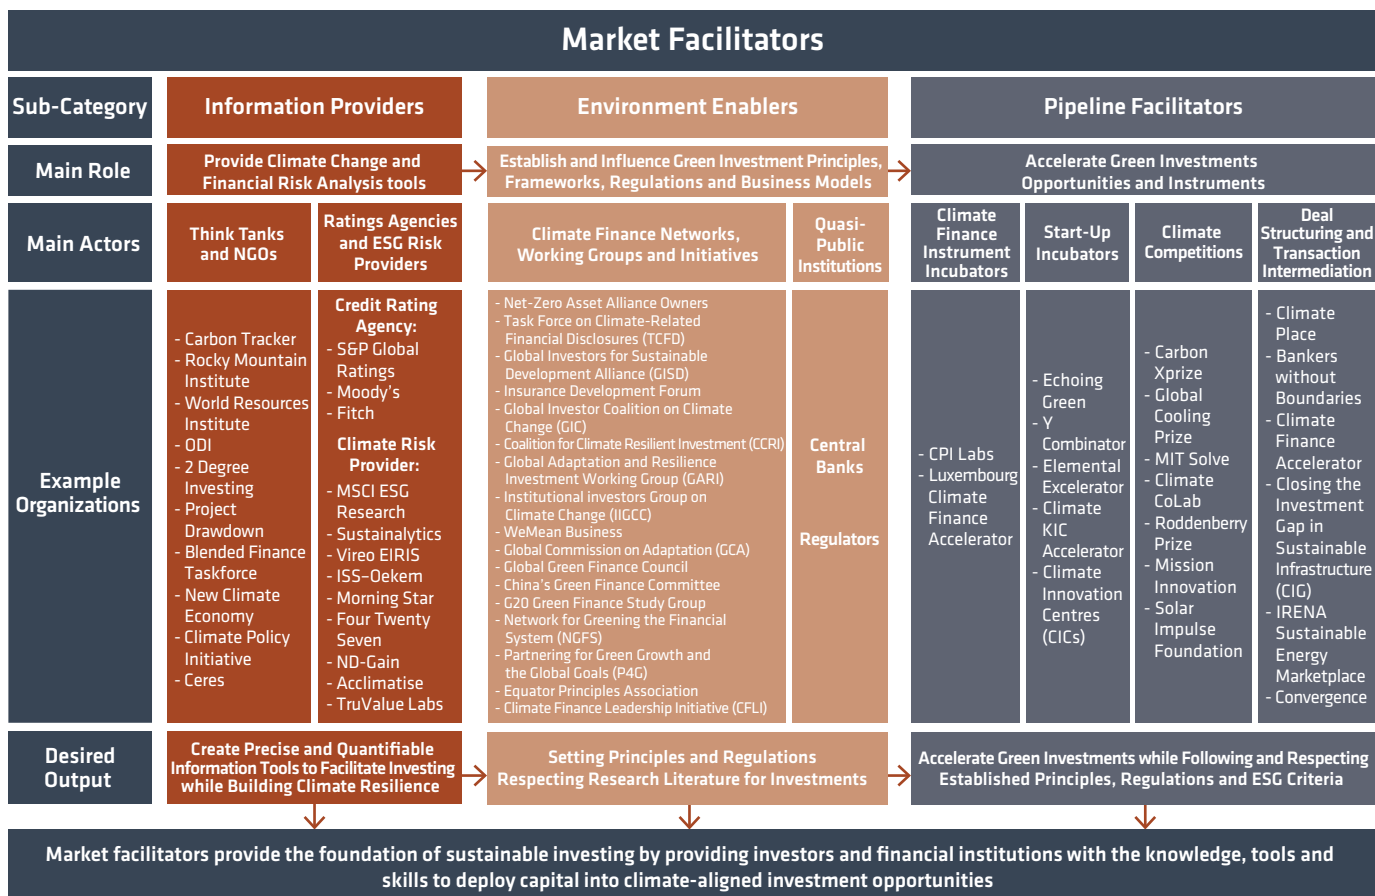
Market Facilitators

| Sub-Category | Information Providers | | Environment Enablers | | Pipeline Facilitators | | | |
|---|---|---|---|---|---|---|---|---|
| Main Role | Provide Climate Change and Financial Risk Analysis tools | | Establish and Influence Green Investment Principles, Frameworks, Regulations and Business Models | | Accelerate Green Investments Opportunities and Instruments | | | |
| Main Actors | Think Tanks and NGOs | Ratings Agencies and ESG Risk Providers | Climate Finance Networks, Working Groups and Initiatives | Quasi-Public Institutions | Climate Finance Instrument Incubators | Start-Up Incubators | Climate Competitions | Deal Structuring and Transaction Intermediation |
| Example Organizations | - Carbon Tracker<br>- Rocky Mountain Institute<br>- World Resources Institute<br>- ODI<br>- 2 Degree Investing<br>- Project Drawdown<br>- Blended Finance Taskforce<br>- New Climate Economy<br>- Climate Policy Initiative<br>- Ceres | Credit Rating Agency:<br>- S&P Global Ratings<br>- Moody's<br>- Fitch<br>Climate Risk Provider:<br>- MSCI ESG Research<br>- Sustainalytics<br>- Vireo EIRIS<br>- ISS-Oekem<br>- Morning Star<br>- Four Twenty Seven<br>- ND-Gain<br>- Acclimatise<br>- TruValue Labs | - Net-Zero Asset Alliance Owners<br>- Task Force on Climate-Related Financial Disclosures (TCFD)<br>- Global Investors for Sustainable Development Alliance (GISD)<br>- Insurance Development Forum<br>- Global Investor Coalition on Climate Change (GIC)<br>- Coalition for Climate Resilient Investment (CCRI)<br>- Global Adaptation and Resilience Investment Working Group (GARI)<br>- Institutional investors Group on Climate Change (IIGCC)<br>- WeMean Business<br>- Global Commission on Adaptation (GCA)<br>- Global Green Finance Council<br>- China's Green Finance Committee<br>- G20 Green Finance Study Group<br>- Network for Greening the Financial System (NGFS)<br>- Partnering for Green Growth and the Global Goals (P4G)<br>- Equator Principles Association<br>- Climate Finance Leadership Initiative (CFLI) | Central Banks<br>Regulators | - CPI Labs<br>- Luxembourg Climate Finance Accelerator | - Echoing Green<br>- Y Combinator<br>- Elemental Excelerator<br>- Climate KIC Accelerator<br>- Climate Innovation Centres (CICs) | - Carbon Xprize<br>- Global Cooling Prize<br>- MIT Solve<br>- Climate CoLab<br>- Roddenberry Prize<br>- Mission Innovation<br>- Solar Impulse Foundation | - Climate Place<br>- Bankers without Boundaries<br>- Climate Finance Accelerator<br>- Closing the Investment Gap in Sustainable Infrastructure (CIG)<br>- IRENA Sustainable Energy Marketplace<br>- Convergence |
| Desired Output | Create Precise and Quantifiable Information Tools to Facilitate Investing while Building Climate Resilience | | Setting Principles and Regulations Respecting Research Literature for Investments | | Accelerate Green Investments while Following and Respecting Established Principles, Regulations and ESG Criteria | | | |

Market facilitators provide the foundation of sustainable investing by providing investors and financial institutions with the knowledge, tools and skills to deploy capital into climate-aligned investment opportunities